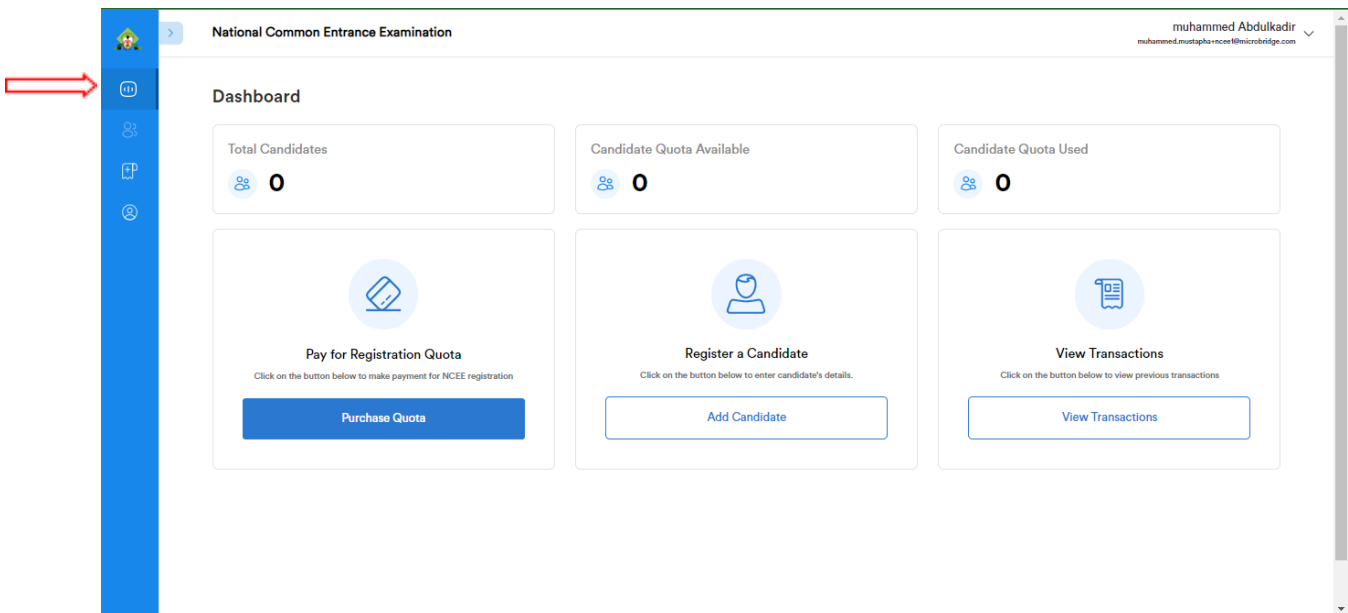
National Common Entrance Examination

muhammed Abdulkadir
muhammed.mustapha+ncee1@microbridge.com

Dashboard

Total Candidates
0

Candidate Quota Available
0

Candidate Quota Used
0

Pay for Registration Quota
Click on the button below to make payment for NCEE registration
Purchase Quota

Register a Candidate
Click on the button below to enter candidate's details.
Add Candidate

View Transactions
Click on the button below to view previous transactions
View Transactions